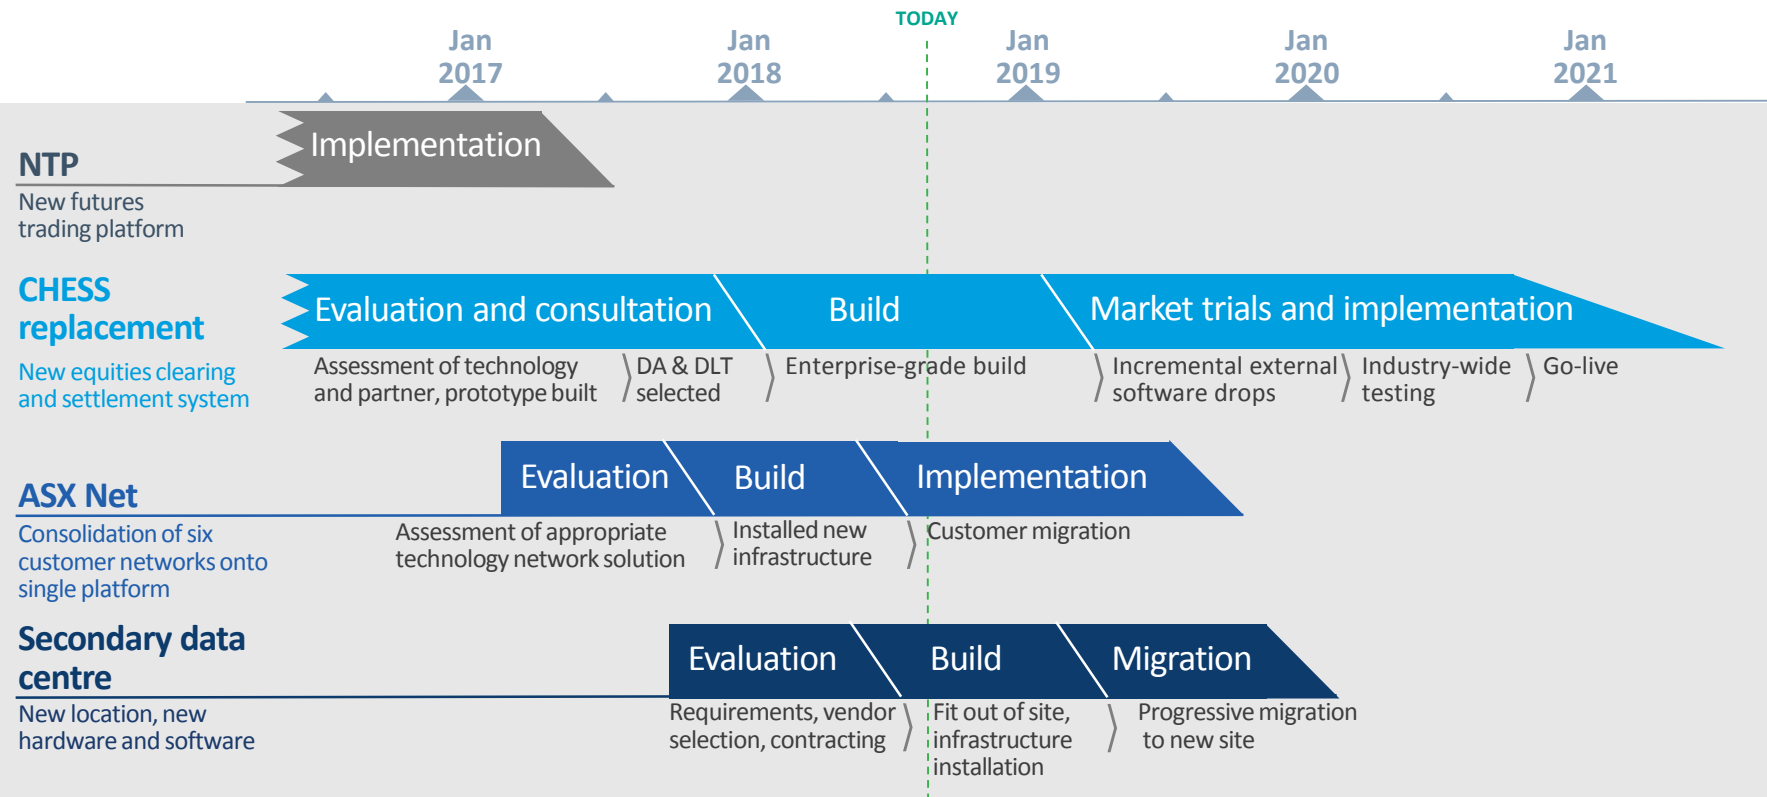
TODAY

Jan 2017 | Jan 2018 | Jan 2019 | Jan 2020 | Jan 2021

NTP
New futures trading platform

Implementation

CHESS replacement
New equities clearing and settlement system

Evaluation and consultation | Build | Market trials and implementation

Assessment of technology and partner, prototype built | DA & DLT selected | Enterprise-grade build | Incremental external software drops | Industry-wide testing | Go-live

ASX Net
Consolidation of six customer networks onto single platform

Evaluation | Build | Implementation

Assessment of appropriate technology network solution | Installed new infrastructure | Customer migration

Secondary data centre
New location, new hardware and software

Evaluation | Build | Migration

Requirements, vendor selection, contracting | Fit out of site, infrastructure installation | Progressive migration to new site